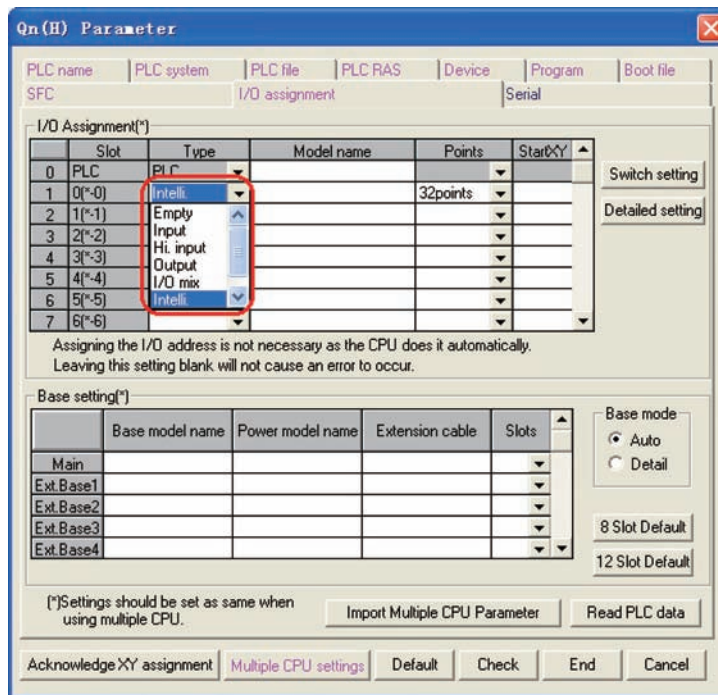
Qn(H) Parameter

PLC name | PLC system | PLC file | PLC RAS | Device | Program | Boot file
SFC | I/O assignment | Serial

I/O Assignment(*)

| | Slot | Type | Model name | Points | StartXY |
|---|---|---|---|---|---|
| 0 | PLC | PLC | | | |
| 1 | 0(*-0) | Intelli. | | 32points | |
| 2 | 1(*-1) | Empty | | | |
| 3 | 2(*-2) | Input | | | |
| 4 | 3(*-3) | Hi. input | | | |
| 5 | 4(*-4) | Output | | | |
| 6 | 5(*-5) | I/O mix | | | |
| 7 | 6(*-6) | Intelli. | | | |

Switch setting
Detailed setting

Assigning the I/O address is not necessary as the CPU does it automatically.
Leaving this setting blank will not cause an error to occur.

Base setting(*)

| | Base model name | Power model name | Extension cable | Slots |
|---|---|---|---|---|
| Main | | | | |
| Ext.Base1 | | | | |
| Ext.Base2 | | | | |
| Ext.Base3 | | | | |
| Ext.Base4 | | | | |

Base mode
Auto
Detail

8 Slot Default
12 Slot Default

(*)Settings should be set as same when using multiple CPU.

Import Multiple CPU Parameter
Read PLC data

Acknowledge XY assignment | Multiple CPU settings | Default | Check | End | Cancel